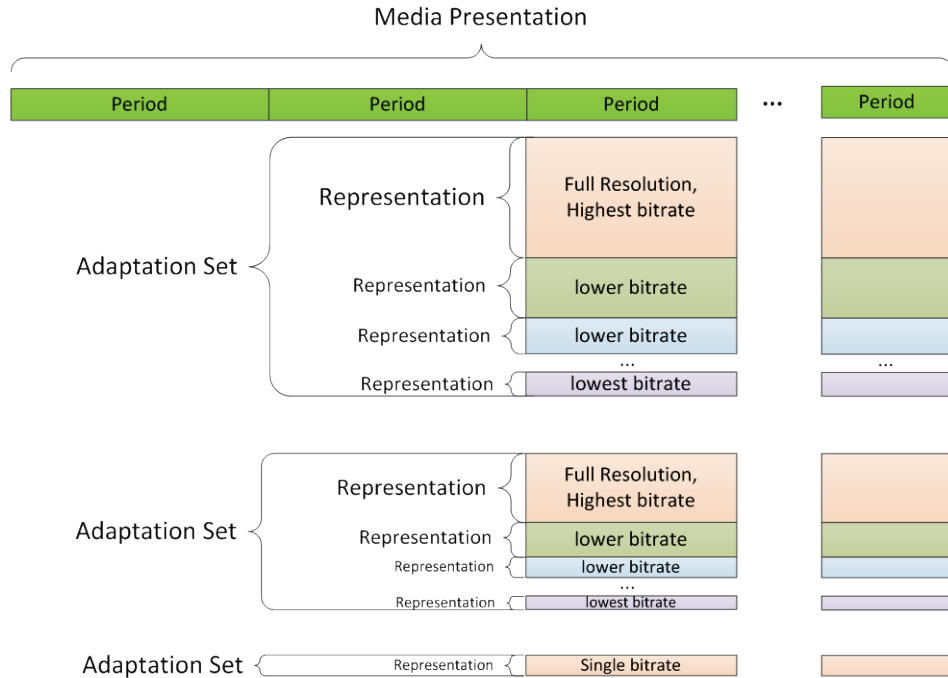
Media Presentation

Period | Period | Period | ... | Period

Adaptation Set
Representation
Full Resolution, Highest bitrate
Representation
lower bitrate
Representation
lower bitrate
...
Representation
lowest bitrate
...

Adaptation Set
Representation
Full Resolution, Highest bitrate
Representation
lower bitrate
Representation
lower bitrate
...
Representation
lowest bitrate

Adaptation Set
Representation
Single bitrate